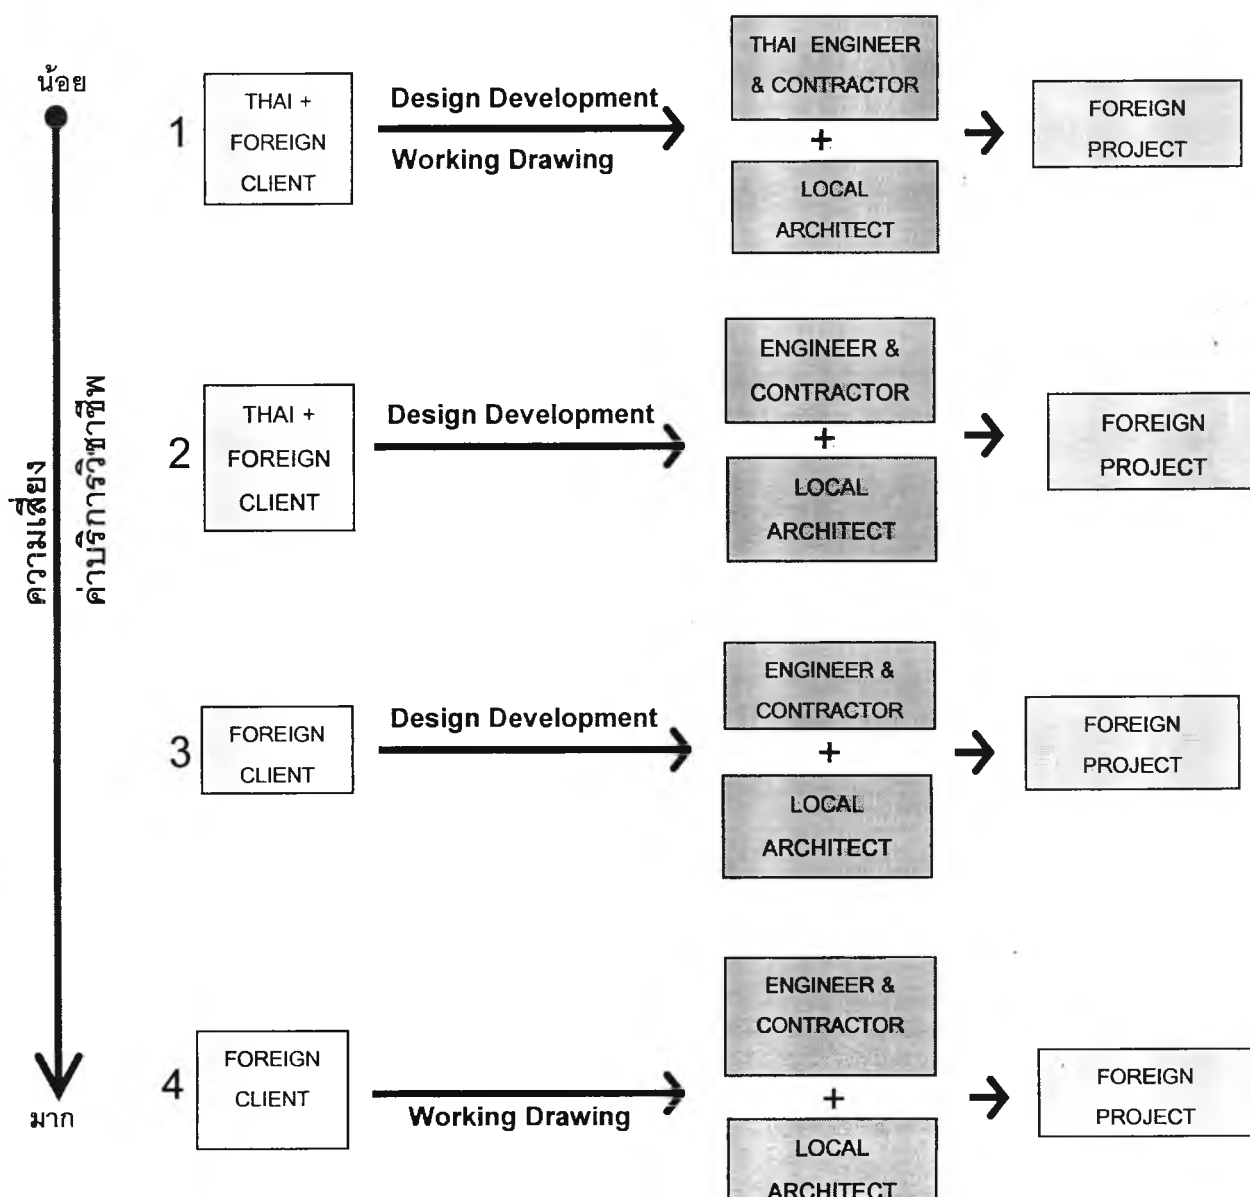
น้อย

ความเสี่ยง

ค่าบริการวิชาชีพ

มาก

1

THAI + FOREIGN CLIENT

Design Development

Working Drawing

THAI ENGINEER & CONTRACTOR

+

LOCAL ARCHITECT

FOREIGN PROJECT

2

THAI + FOREIGN CLIENT

Design Development

ENGINEER & CONTRACTOR

+

LOCAL ARCHITECT

FOREIGN PROJECT

3

FOREIGN CLIENT

Design Development

ENGINEER & CONTRACTOR

+

LOCAL ARCHITECT

FOREIGN PROJECT

4

FOREIGN CLIENT

Working Drawing

ENGINEER & CONTRACTOR

+

LOCAL ARCHITECT

FOREIGN PROJECT